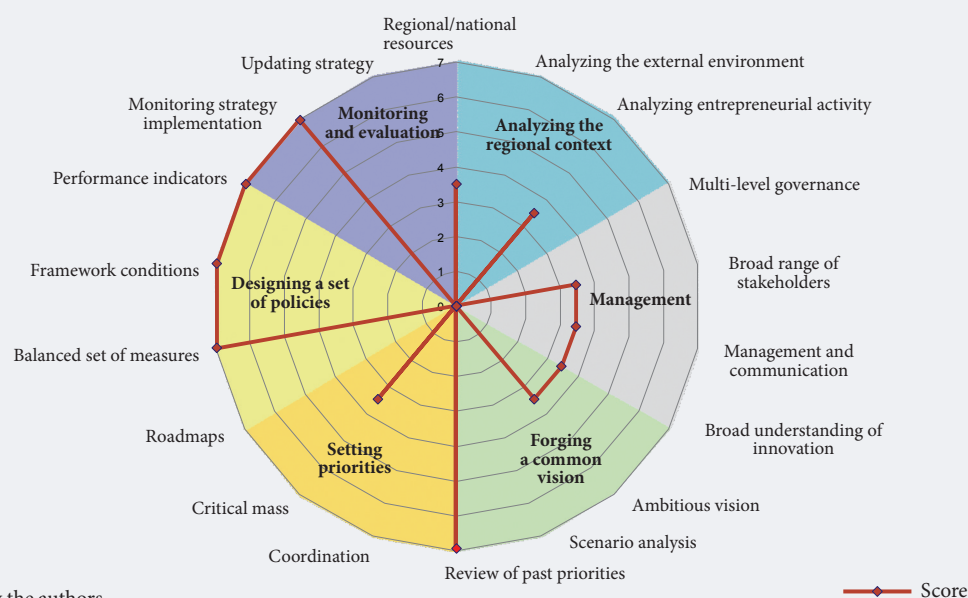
Regional/national resources

Analyzing the external environment

Analyzing entrepreneurial activity

Multi-level governance

Broad range of stakeholders

Management and communication

Broad understanding of innovation

Ambitious vision

Scenario analysis

Review of past priorities

Coordination

Critical mass

Roadmaps

Balanced set of measures

Framework conditions

Performance indicators

Monitoring strategy implementation

Updating strategy

7
6
5
4
3
2
1
0

Monitoring and evaluation

Analyzing the regional context

Management

Forging a common vision

Setting priorities

Designing a set of policies

Score

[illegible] the authors